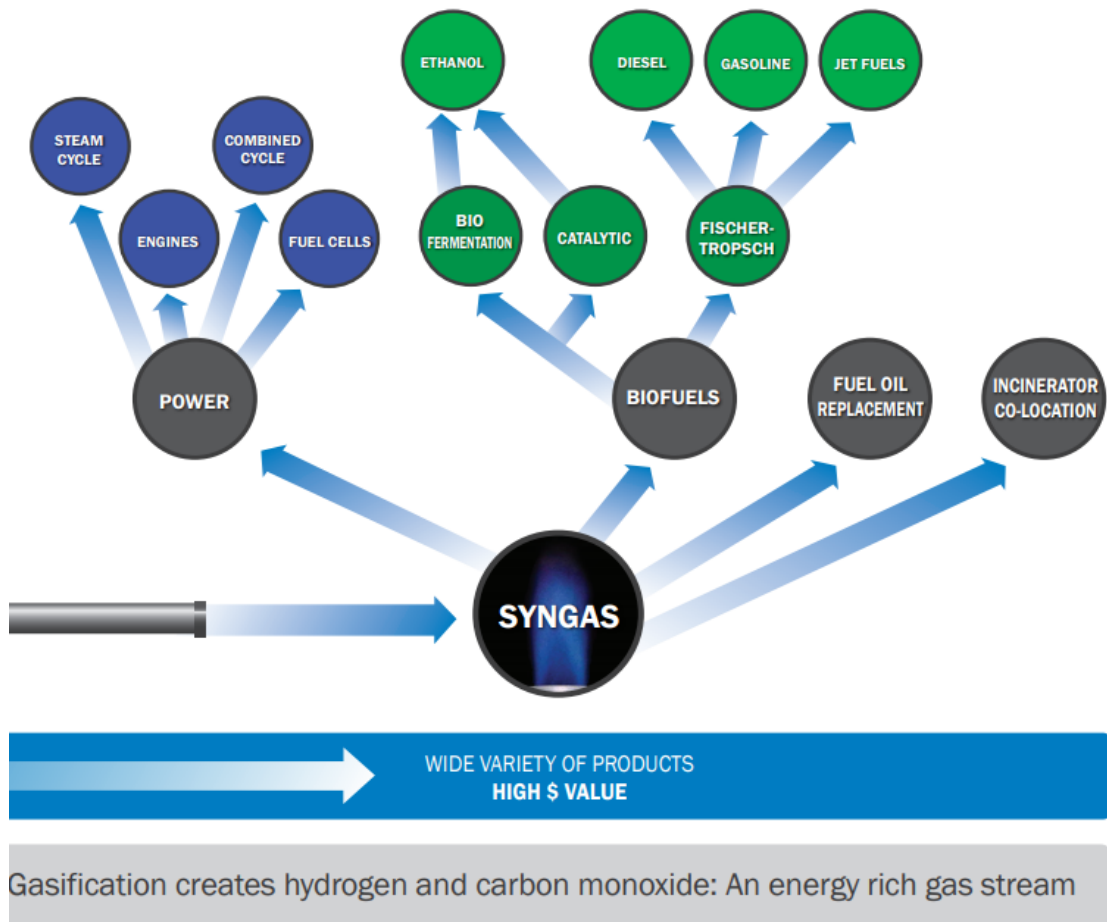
ETHANOL

DIESEL

GASOLINE

JET FUELS

STEAM CYCLE

COMBINED CYCLE

ENGINES

FUEL CELLS

BIO FERMENTATION

CATALYTIC

FISCHER-TROPSCH

POWER

BIOFUELS

FUEL OIL REPLACEMENT

INCINERATOR CO-LOCATION

SYNGAS

WIDE VARIETY OF PRODUCTS
HIGH $ VALUE

Gasification creates hydrogen and carbon monoxide: An energy rich gas stream